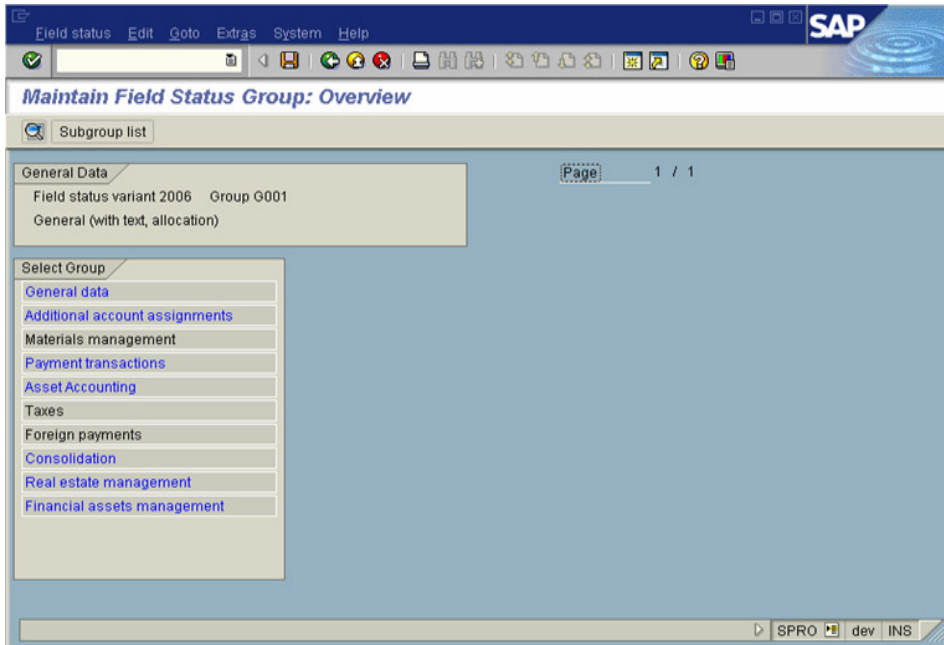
Field status Edit Goto Extras System Help

SAP

Maintain Field Status Group: Overview

Subgroup list

General Data

Field status variant 2006 Group G001

General (with text, allocation)

Page 1 / 1

Select Group

General data

Additional account assignments

Materials management

Payment transactions

Asset Accounting

Taxes

Foreign payments

Consolidation

Real estate management

Financial assets management

SPRO dev INS